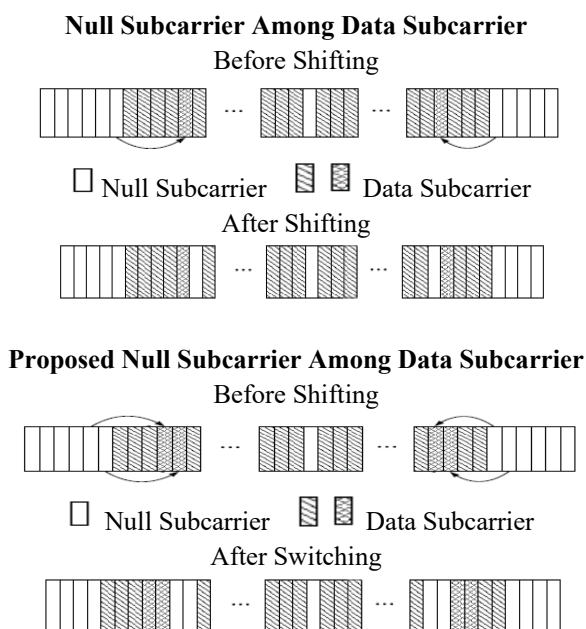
**Null Subcarrier Among Data Subcarrier**

Before Shifting

... ...

Null Subcarrier Data Subcarrier

After Shifting

... ...

**Proposed Null Subcarrier Among Data Subcarrier**

Before Shifting

... ...

Null Subcarrier Data Subcarrier

After Switching

... ...